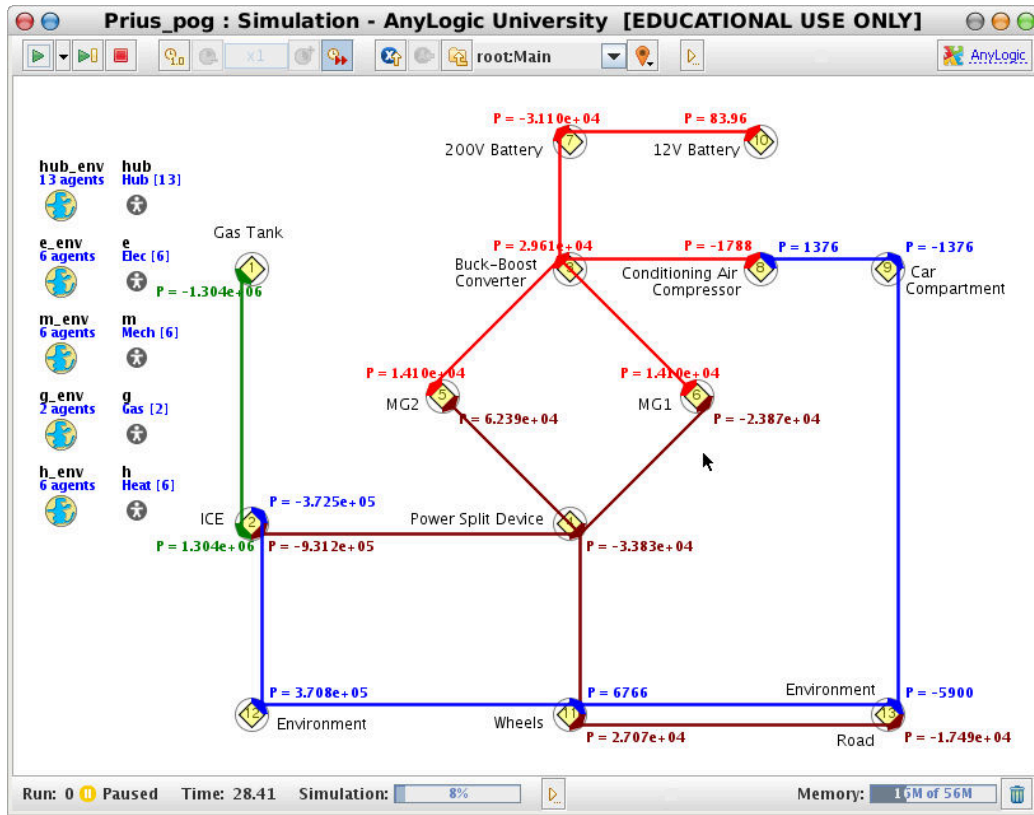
Prius_pog : Simulation - AnyLogic University [EDUCATIONAL USE ONLY]

x1 root:Main AnyLogic

hub_env
13 agents
hub
Hub [13]

e_env
6 agents
e
Elec [6]

m_env
6 agents
m
Mech [6]

g_env
2 agents
g
Gas [2]

h_env
6 agents
h
Heat [6]

P = -3.110e+04
200V Battery
7

P = 83.96
12V Battery
10

Gas Tank
1
P = -1.304e+06

P = 2.961e+04
Buck-Boost Converter
3

P = -1788
Conditioning Air Compressor
8

P = 1376

P = -1376
9
Car Compartment

P = 1.410e+04
MG2
5
P = 6.239e+04

P = 1.410e+04
MG1
6
P = -2.387e+04

ICE
2
P = -3.725e+05
P = 1.304e+06
P = -9.312e+05

Power Split Device
4
P = -3.383e+04

12
P = 3.708e+05
Environment

Wheels
11
P = 6766
P = 2.707e+04

Environment
13
P = -5900
Road
P = -1.749e+04

Run: 0 Paused Time: 28.41 Simulation: 8% Memory: 16M of 56M